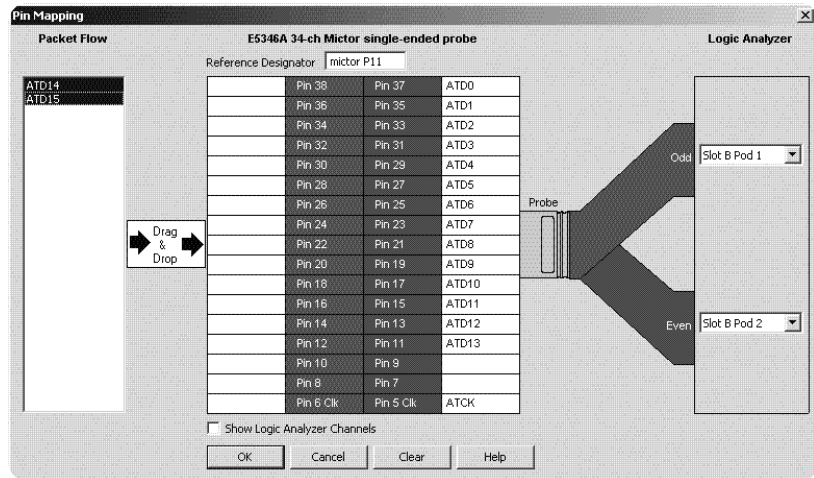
Pin Mapping

Packet Flow

E5346A 34-ch Mictor single-ended probe

Logic Analyzer

Reference Designator mictor P11

ATD14
ATD15

Drag & Drop

| | | | |
|---|---|---|---|
| | Pin 38 | Pin 37 | ATD0 |
| | Pin 36 | Pin 35 | ATD1 |
| | Pin 34 | Pin 33 | ATD2 |
| | Pin 32 | Pin 31 | ATD3 |
| | Pin 30 | Pin 29 | ATD4 |
| | Pin 28 | Pin 27 | ATD5 |
| | Pin 26 | Pin 25 | ATD6 |
| | Pin 24 | Pin 23 | ATD7 |
| | Pin 22 | Pin 21 | ATD8 |
| | Pin 20 | Pin 19 | ATD9 |
| | Pin 18 | Pin 17 | ATD10 |
| | Pin 16 | Pin 15 | ATD11 |
| | Pin 14 | Pin 13 | ATD12 |
| | Pin 12 | Pin 11 | ATD13 |
| | Pin 10 | Pin 9 | |
| | Pin 8 | Pin 7 | |
| | Pin 6 Clk | Pin 5 Clk | ATCK |

Probe

Odd Slot B Pod 1

Even Slot B Pod 2

Show Logic Analyzer Channels

OK Cancel Clear Help